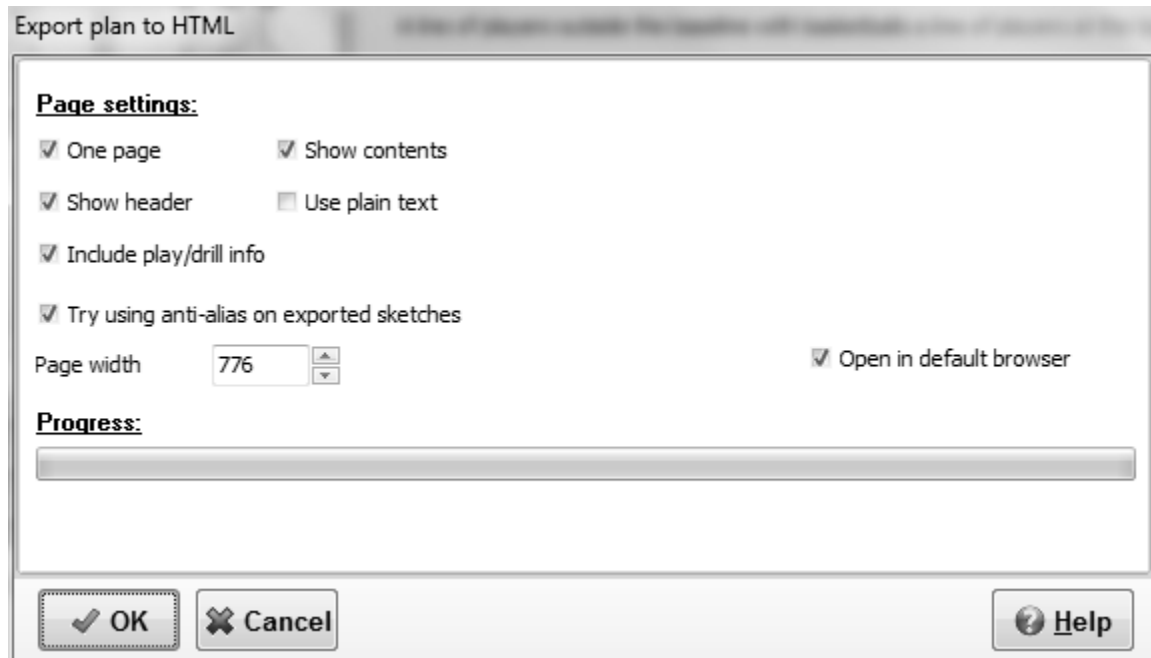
Export plan to HTML

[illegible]

Page settings:

☑ One page ☑ Show contents

☑ Show header ☐ Use plain text

☑ Include play/drill info

☑ Try using anti-alias on exported sketches

Page width 776

☑ Open in default browser

Progress:

OK Cancel Help